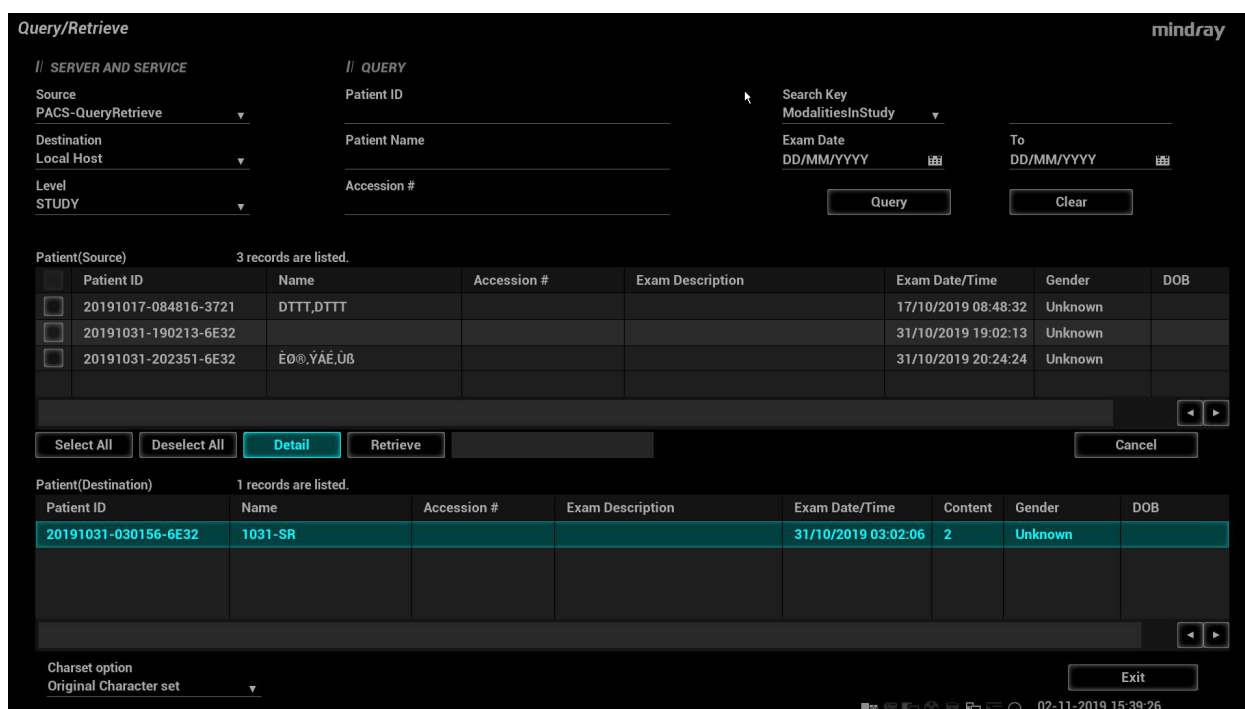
Query/Retrieve
mindray

// SERVER AND SERVICE

Source
PACS-QueryRetrieve

Destination
Local Host

Level
STUDY

// QUERY

Patient ID

Patient Name

Accession #

Search Key
ModalitiesInStudy

Exam Date
DD/MM/YYYY

To
DD/MM/YYYY

Query

Clear

Patient(Source) 3 records are listed.

| | Patient ID | Name | Accession # | Exam Description | Exam Date/Time | Gender | DOB |
|---|---|---|---|---|---|---|---|
| | 20191017-084816-3721 | DTTT,DTTT | | | 17/10/2019 08:48:32 | Unknown | |
| | 20191031-190213-6E32 | | | | 31/10/2019 19:02:13 | Unknown | |
| | 20191031-202351-6E32 | ÈØ®,ÝÁÉ,Ùß | | | 31/10/2019 20:24:24 | Unknown | |

Select All
Deselect All
Detail
Retrieve
Cancel

Patient(Destination) 1 records are listed.

| Patient ID | Name | Accession # | Exam Description | Exam Date/Time | Content | Gender | DOB |
|---|---|---|---|---|---|---|---|
| 20191031-030156-6E32 | 1031-SR | | | 31/10/2019 03:02:06 | 2 | Unknown | |

Charset option
Original Character set

Exit

02-11-2019 15:39:26